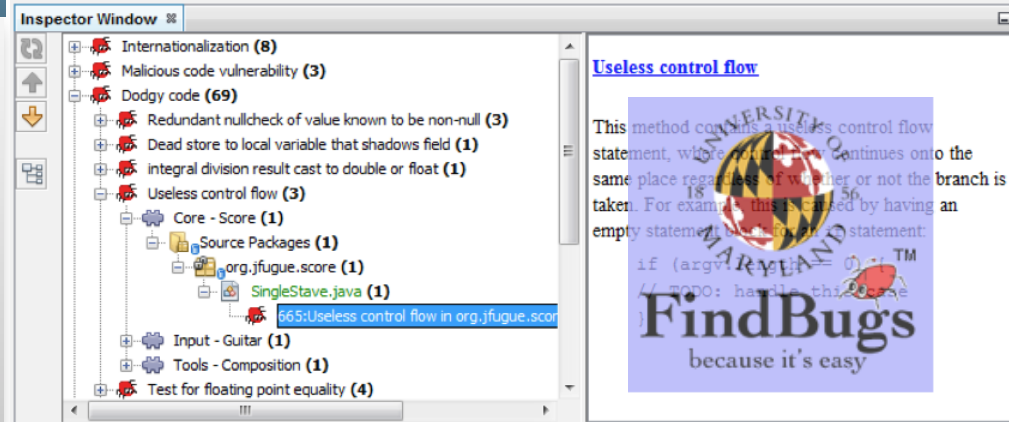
Inspector Window

Internationalization (8)
Malicious code vulnerability (3)
Dodgy code (69)
Redundant nullcheck of value known to be non-null (3)
Dead store to local variable that shadows field (1)
integral division result cast to double or float (1)
Useless control flow (3)
Core - Score (1)
Source Packages (1)
org.jfugue.score (1)
SingleStave.java (1)
665:Useless control flow in org.jfugue.scor
Input - Guitar (1)
Tools - Composition (1)
Test for floating point equality (4)

Useless control flow

This method contains a useless control flow statement, where control flow continues onto the same place regardless of whether or not the branch is taken. For example, this is caused by having an empty statement block for an if statement:

if (argv.length == 0) {
// TODO: handle this case
}

UNIVERSITY OF MARYLAND 18 56

FindBugs™
because it's easy